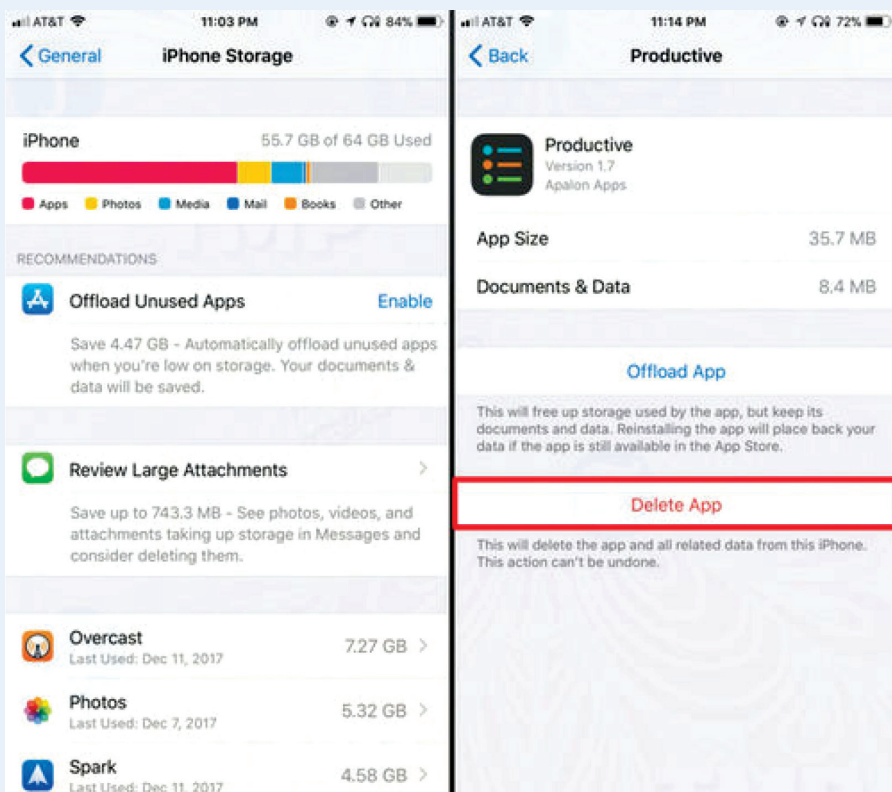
AT&T 11:03 PM 84%

General iPhone Storage

iPhone 55.7 GB of 64 GB Used

Apps Photos Media Mail Books Other

RECOMMENDATIONS

Offload Unused Apps Enable

Save 4.47 GB - Automatically offload unused apps when you're low on storage. Your documents & data will be saved.

Review Large Attachments

Save up to 743.3 MB - See photos, videos, and attachments taking up storage in Messages and consider deleting them.

Overcast
Last Used: Dec 11, 2017 7.27 GB

Photos
Last Used: Dec 7, 2017 5.32 GB

Spark
Last Used: Dec 11, 2017 4.58 GB

AT&T 11:14 PM 72%

Back Productive

Productive
Version 1.7
Apalon Apps

App Size 35.7 MB

Documents & Data 8.4 MB

Offload App

This will free up storage used by the app, but keep its documents and data. Reinstalling the app will place back your data if the app is still available in the App Store.

Delete App

This will delete the app and all related data from this iPhone. This action can't be undone.